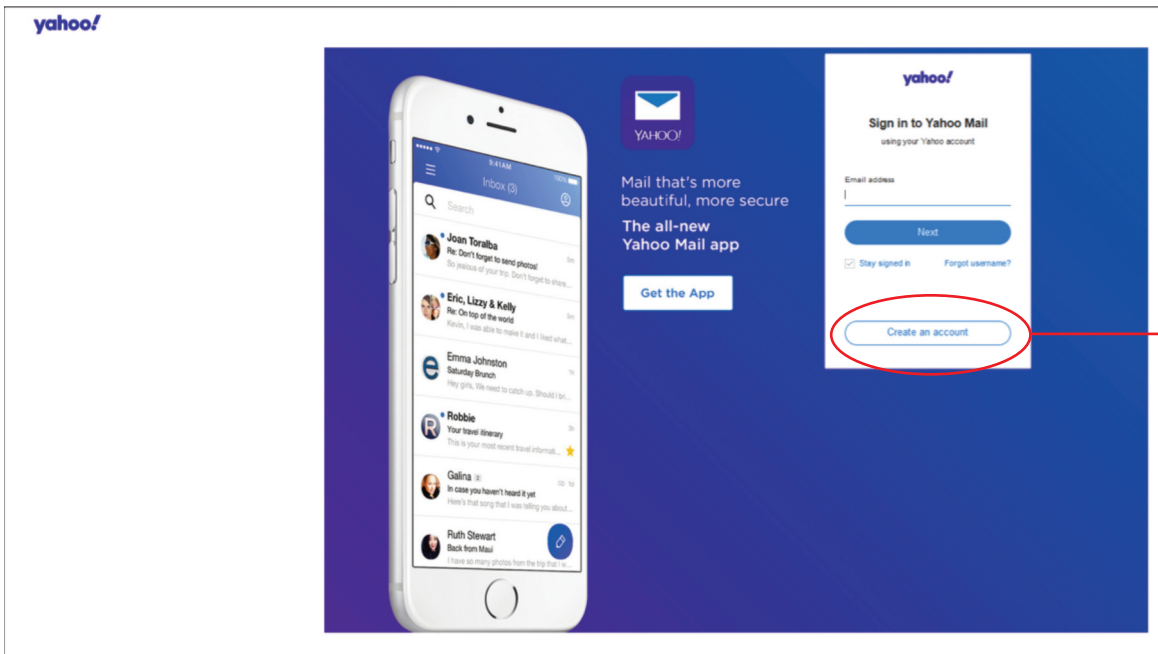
yahoo!

9:41 AM

Inbox (3)

Search

Joan Toralba
Re: Don't forget to send photos!
So jealous of your trip. Don't forget to share...
5m

Eric, Lizzy & Kelly
Re: On top of the world
Kevin, I was able to make it and I liked what...
5m

Emma Johnston
Saturday Brunch
Hey girls, We need to catch up. Should I br...
1h

Robbie
Your travel itinerary
This is your most recent travel informati...

Galina 2
In case you haven't heard it yet
Here's that song that I was telling you about...

Ruth Stewart
Back from Maui
I have so many photos from the trip that I w...

YAHOO!

Mail that's more beautiful, more secure

The all-new Yahoo Mail app

Get the App

yahoo!

Sign in to Yahoo Mail
using your Yahoo account

Email address

Next

Stay signed in

Forgot username?

Create an account